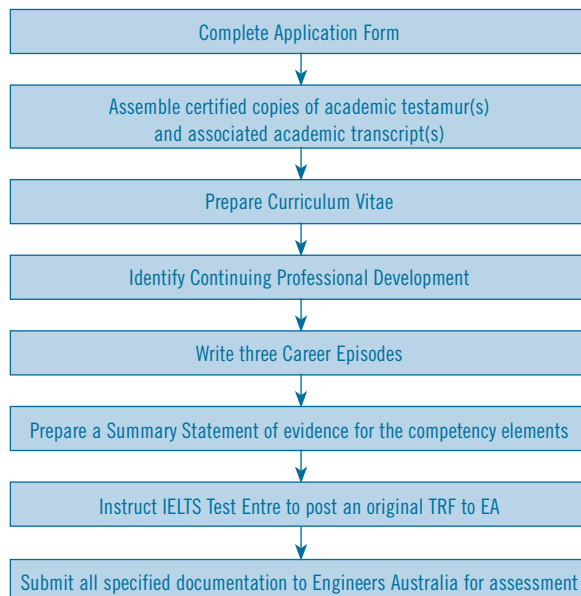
Complete Application Form

Assemble certified copies of academic testamur(s) and associated academic transcript(s)

Prepare Curriculum Vitae

Identify Continuing Professional Development

Write three Career Episodes

Prepare a Summary Statement of evidence for the competency elements

Instruct IELTS Test Entre to post an original TRF to EA

Submit all specified documentation to Engineers Australia for assessment